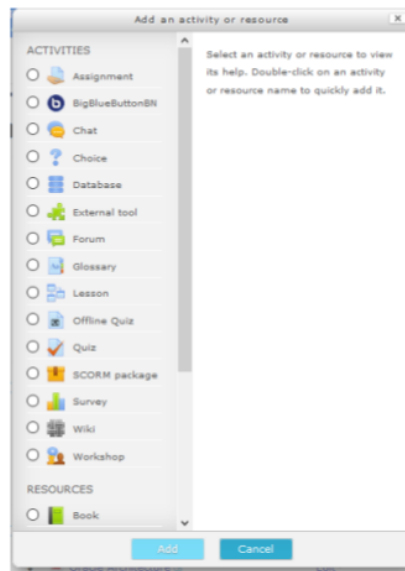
Add an activity or resource

×

ACTIVITIES

Assignment

BigBlueButtonBN

Chat

Choice

Database

External tool

Forum

Glossary

Lesson

Offline Quiz

Quiz

SCORM package

Survey

Wiki

Workshop

RESOURCES

Book

Select an activity or resource to view its help. Double-click on an activity or resource name to quickly add it.

Add

Cancel